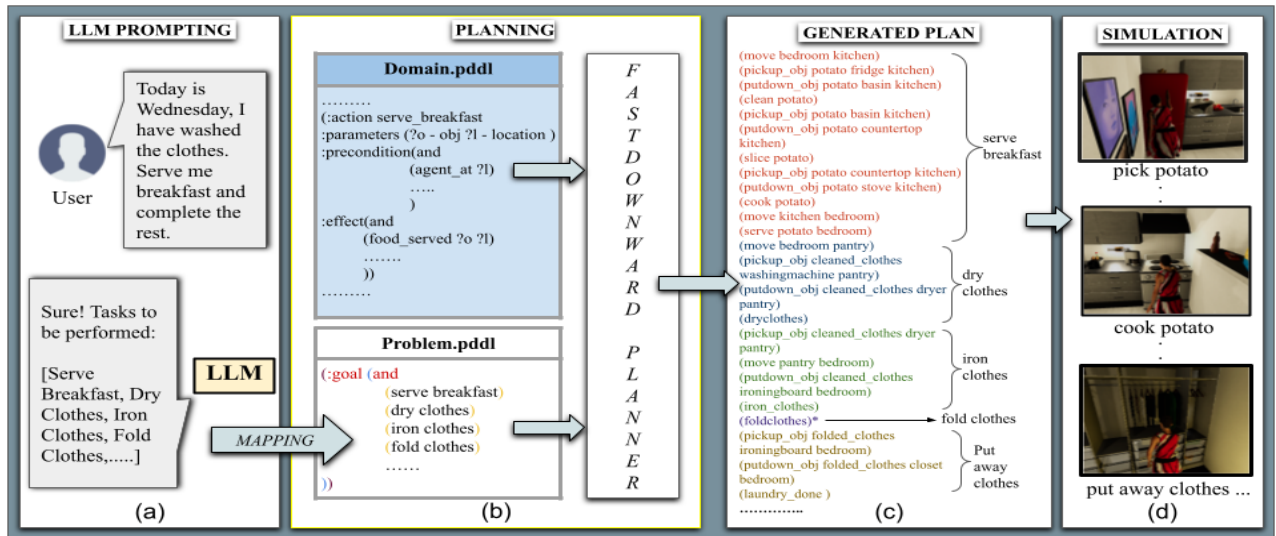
LLM PROMPTING

User

Today is Wednesday, I have washed the clothes. Serve me breakfast and complete the rest.

Sure! Tasks to be performed:

[Serve Breakfast, Dry Clothes, Iron Clothes, Fold Clothes,.....]

LLM

MAPPING

(a)

PLANNING

Domain.pddl

.........
(:action serve_breakfast
:parameters (?o - obj ?l - location )
:precondition(and
(agent_at ?l)
.....
)
:effect(and
(food_served ?o ?l)
.......
))
.........

Problem.pddl

(:goal (and
(serve breakfast)
(dry clothes)
(iron clothes)
(fold clothes)
......
))

F A S T D O W N W A R D P L A N N E R

(b)

GENERATED PLAN

(move bedroom kitchen)
(pickup_obj potato fridge kitchen)
(putdown_obj potato basin kitchen)
(clean potato)
(pickup_obj potato basin kitchen)
(putdown_obj potato countertop kitchen)
(slice potato)
(pickup_obj potato countertop kitchen)
(putdown_obj potato stove kitchen)
(cook potato)
(move kitchen bedroom)
(serve potato bedroom)

serve breakfast

(move bedroom pantry)
(pickup_obj cleaned_clothes washingmachine pantry)
(putdown_obj cleaned_clothes dryer pantry)
(dryclothes)

dry clothes

(pickup_obj cleaned_clothes dryer pantry)
(move pantry bedroom)
(putdown_obj cleaned_clothes ironingboard bedroom)
(iron_clothes)

iron clothes

(foldclothes)*

fold clothes

(pickup_obj folded_clothes ironingboard bedroom)
(putdown_obj folded_clothes closet bedroom)
(laundry_done )

Put away clothes

..............

(c)

SIMULATION

pick potato
:
cook potato
:
put away clothes ...

(d)